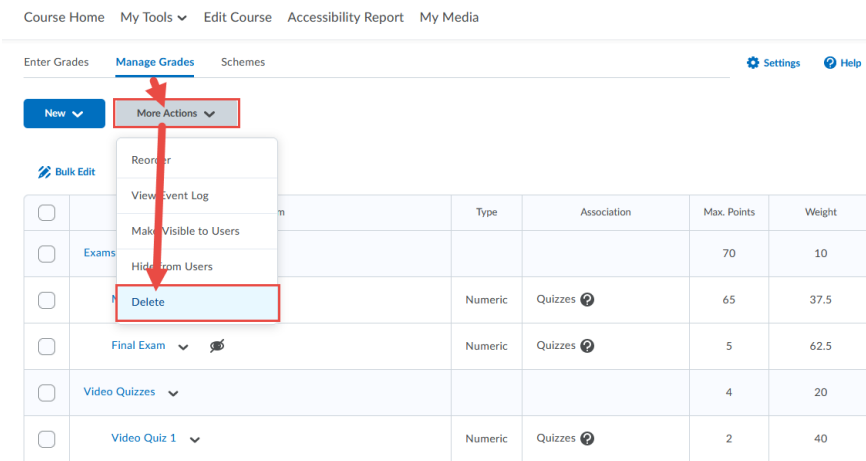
Course Home My Tools Edit Course Accessibility Report My Media

Enter Grades Manage Grades Schemes

Settings Help

New More Actions

Bulk Edit

Reorder
View Event Log
Make Visible to Users
Hide from Users
Delete

| | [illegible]m | Type | Association | Max. Points | Weight |
|---|---|---|---|---|---|
| | Exams | | | 70 | 10 |
| | M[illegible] | Numeric | Quizzes | 65 | 37.5 |
| | Final Exam | Numeric | Quizzes | 5 | 62.5 |
| | Video Quizzes | | | 4 | 20 |
| | Video Quiz 1 | Numeric | Quizzes | 2 | 40 |